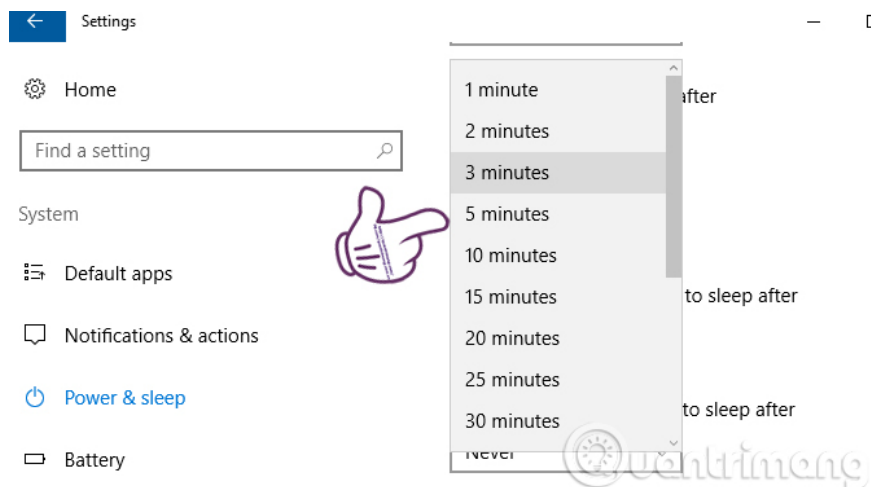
Settings

Home

Find a setting

System

Default apps

Notifications & actions

Power & sleep

Battery

1 minute
2 minutes
3 minutes
5 minutes
10 minutes
15 minutes
20 minutes
25 minutes
30 minutes

after

to sleep after

to sleep after

Never

Quantrimang